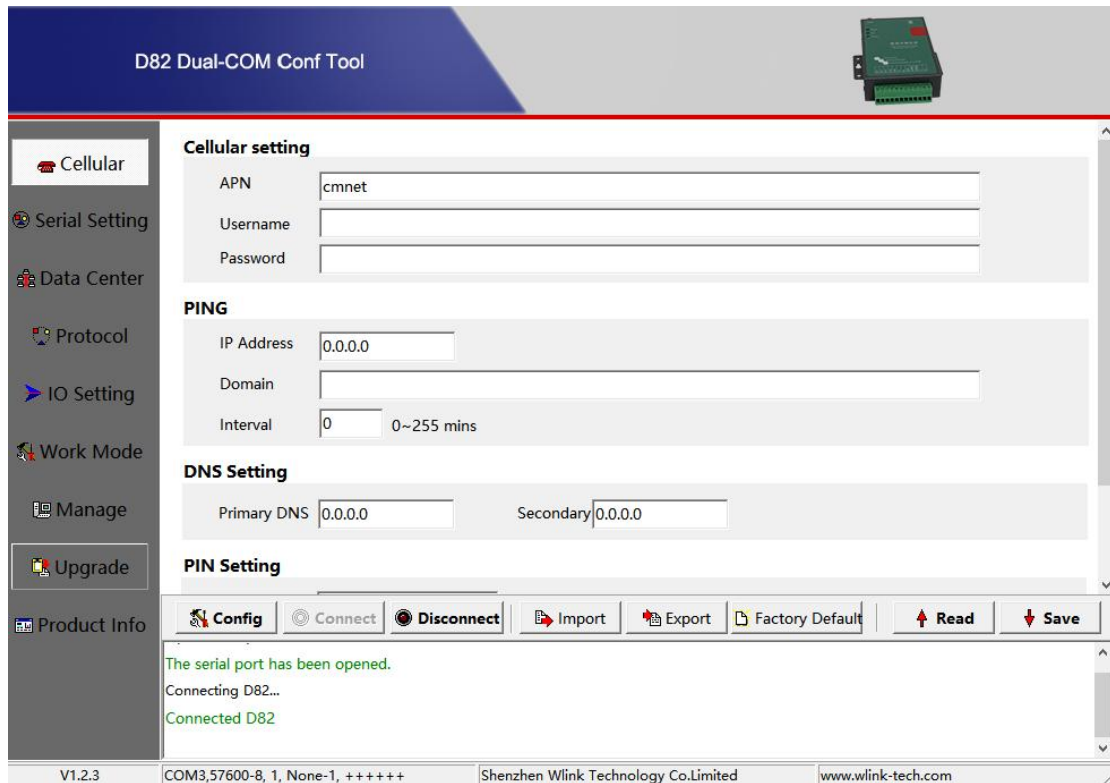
D82 Dual-COM Conf Tool

Cellular
Serial Setting
Data Center
Protocol
IO Setting
Work Mode
Manage
Upgrade
Product Info

Cellular setting
APN cmnet
Username
Password

PING
IP Address 0.0.0.0
Domain
Interval 0 0~255 mins

DNS Setting
Primary DNS 0.0.0.0 Secondary 0.0.0.0

PIN Setting

Config Connect Disconnect Import Export Factory Default Read Save

The serial port has been opened.
Connecting D82...
Connected D82

V1.2.3 COM3,57600-8, 1, None-1, ++++++ Shenzhen Wlink Technology Co.Limited www.wlink-tech.com